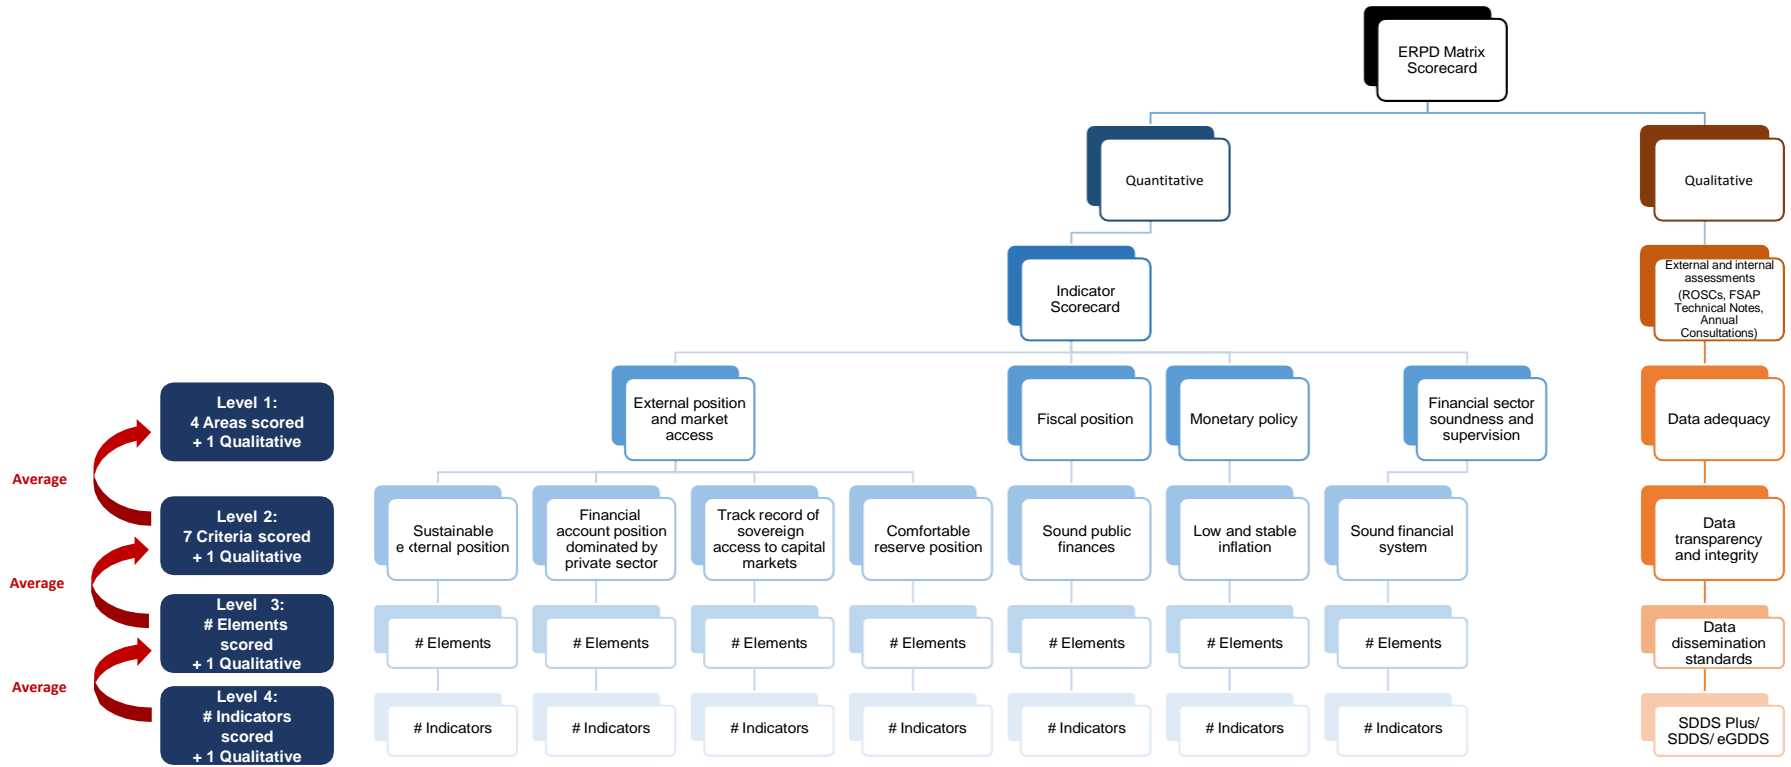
ERPD Matrix Scorecard

Quantitative

Qualitative

Indicator Scorecard

External and internal assessments (ROSCs, FSAP Technical Notes, Annual Consultations)

Level 1:
4 Areas scored
+ 1 Qualitative

Average

Level 2:
7 Criteria scored
+ 1 Qualitative

Average

Level 3:
# Elements scored
+ 1 Qualitative

Average

Level 4:
# Indicators scored
+ 1 Qualitative

External position and market access

Fiscal position

Monetary policy

Financial sector soundness and supervision

Data adequacy

Sustainable e xternal position

Financial account position dominated by private sector

Track record of sovereign access to capital markets

Comfortable reserve position

Sound public finances

Low and stable inflation

Sound financial system

Data transparency and integrity

# Elements

# Elements

# Elements

# Elements

# Elements

# Elements

# Elements

Data dissemination standards

# Indicators

# Indicators

# Indicators

# Indicators

# Indicators

# Indicators

# Indicators

SDDS Plus/ SDDS/ eGDDS